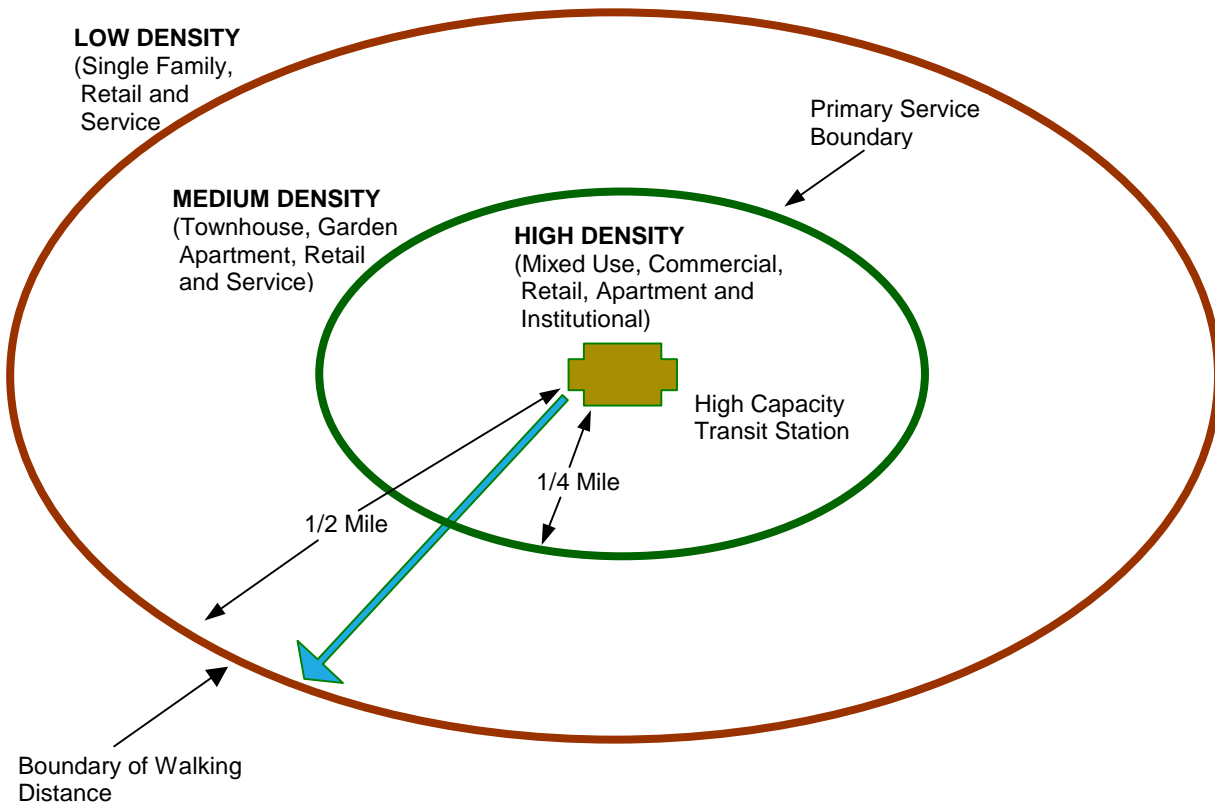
LOW DENSITY
(Single Family, Retail and Service

Primary Service Boundary

MEDIUM DENSITY
(Townhouse, Garden Apartment, Retail and Service)

HIGH DENSITY
(Mixed Use, Commercial, Retail, Apartment and Institutional)

High Capacity Transit Station

1/4 Mile

1/2 Mile

Boundary of Walking Distance